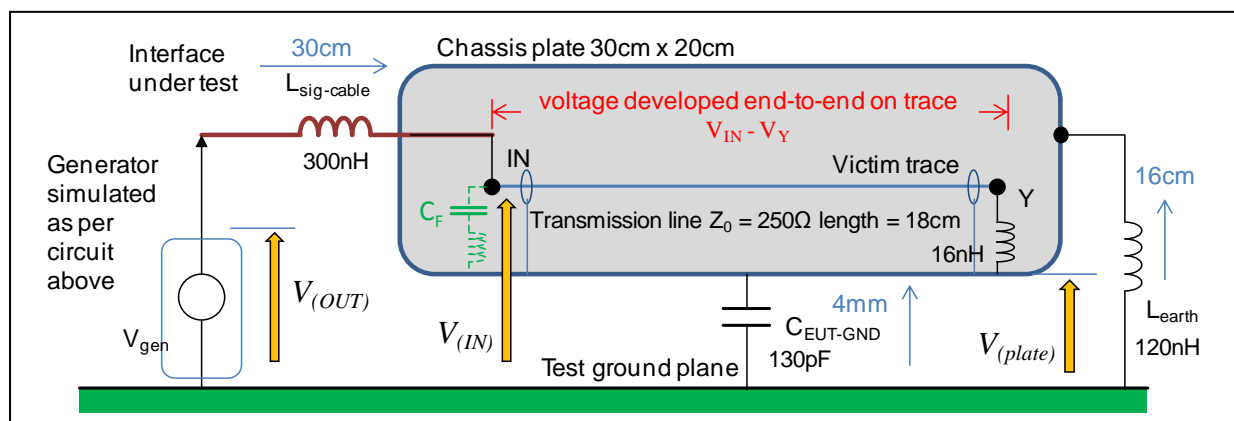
Interface under test

30cm

$L_{sig\text{-}cable}$

300nH

Chassis plate 30cm x 20cm

voltage developed end-to-end on trace

$V_{IN} - V_{Y}$

Generator simulated as per circuit above

IN

Victim trace

Y

16cm

$C_F$

Transmission line $Z_0 = 250\Omega$ length = 18cm

16nH

$V_{(OUT)}$

$V_{gen}$

$V_{(IN)}$

4mm

$C_{EUT\text{-}GND}$

130pF

$V_{(plate)}$

$L_{earth}$

120nH

Test ground plane